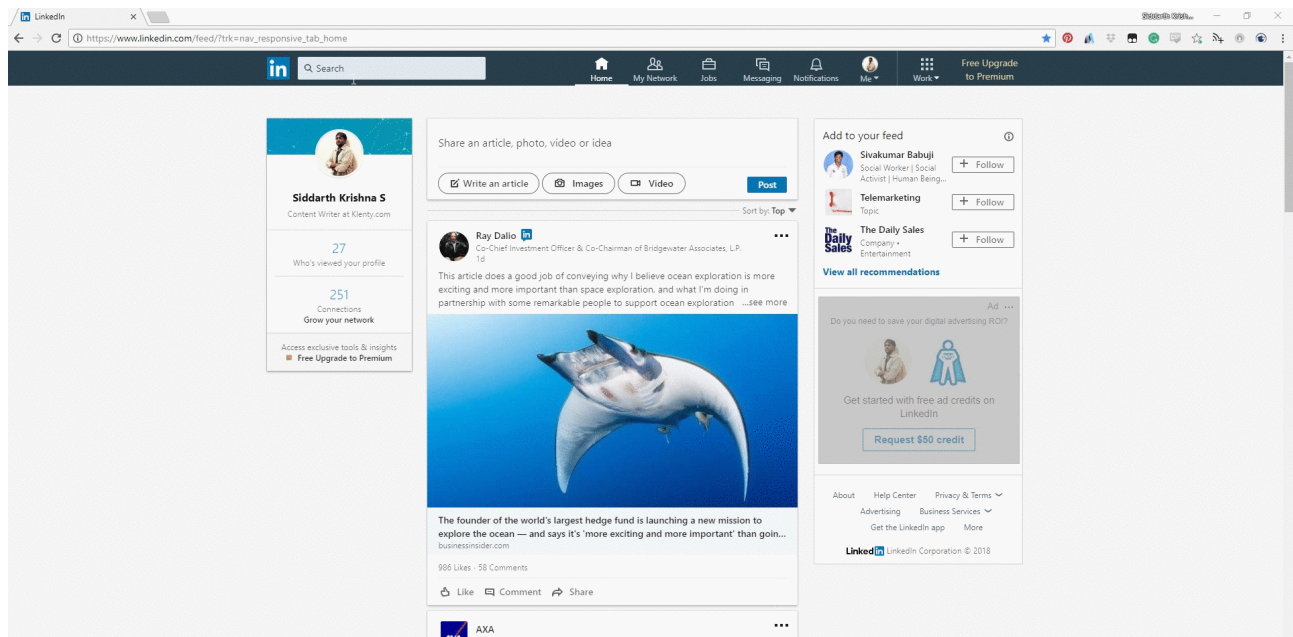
LinkedIn
Siddarth Krish...
https://www.linkedin.com/feed/?trk=nav_responsive_tab_home

Search
Home
My Network
Jobs
Messaging
Notifications
Me
Work
Free Upgrade to Premium

Siddarth Krishna S
Content Writer at Klenty.com
27
Who's viewed your profile
251
Connections
Grow your network
Access exclusive tools & insights
Free Upgrade to Premium

Share an article, photo, video or idea
Write an article
Images
Video
Post
Sort by: Top

Ray Dalio
Co-Chief Investment Officer & Co-Chairman of Bridgewater Associates, L.P.
1d
This article does a good job of conveying why I believe ocean exploration is more exciting and more important than space exploration, and what I'm doing in partnership with some remarkable people to support ocean exploration ...see more
The founder of the world's largest hedge fund is launching a new mission to explore the ocean — and says it's 'more exciting and more important' than goin...
businessinsider.com
986 Likes · 58 Comments
Like
Comment
Share

AXA

Add to your feed
Sivakumar Babuji
Social Worker | Social Activist | Human Being...
Follow
Telemarketing
Topic
Follow
The Daily Sales
Company • Entertainment
Follow
View all recommendations

Ad
Do you need to save your digital advertising ROI?
Get started with free ad credits on LinkedIn
Request $50 credit

About
Help Center
Privacy & Terms
Advertising
Business Services
Get the LinkedIn app
More
LinkedIn LinkedIn Corporation © 2018